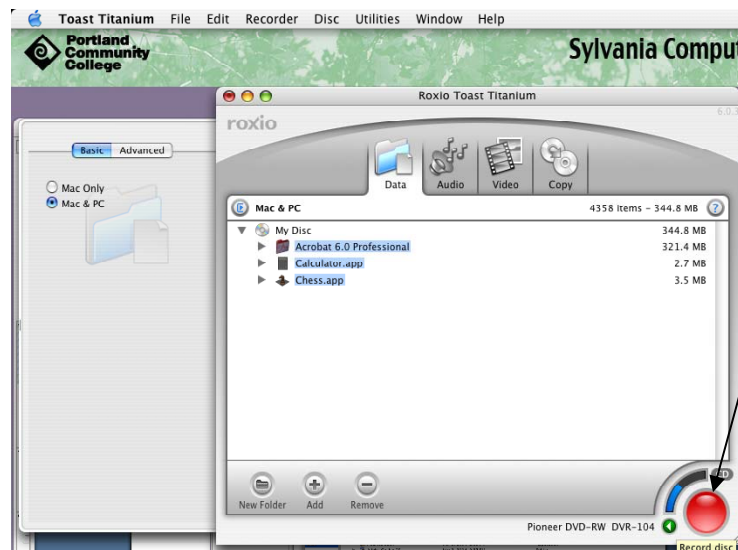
Toast Titanium File Edit Recorder Disc Utilities Window Help

Portland Community College

Sylvania Comput

Roxio Toast Titanium

roxio

6.0.

Basic Advanced

Mac Only
Mac & PC

Data Audio Video Copy

Mac & PC

4358 items – 344.8 MB

| | |
|---|---|
| My Disc | 344.8 MB |
| Acrobat 6.0 Professional | 321.4 MB |
| Calculator.app | 2.7 MB |
| Chess.app | 3.5 MB |

New Folder Add Remove

Pioneer DVD-RW DVR-104

Record disc